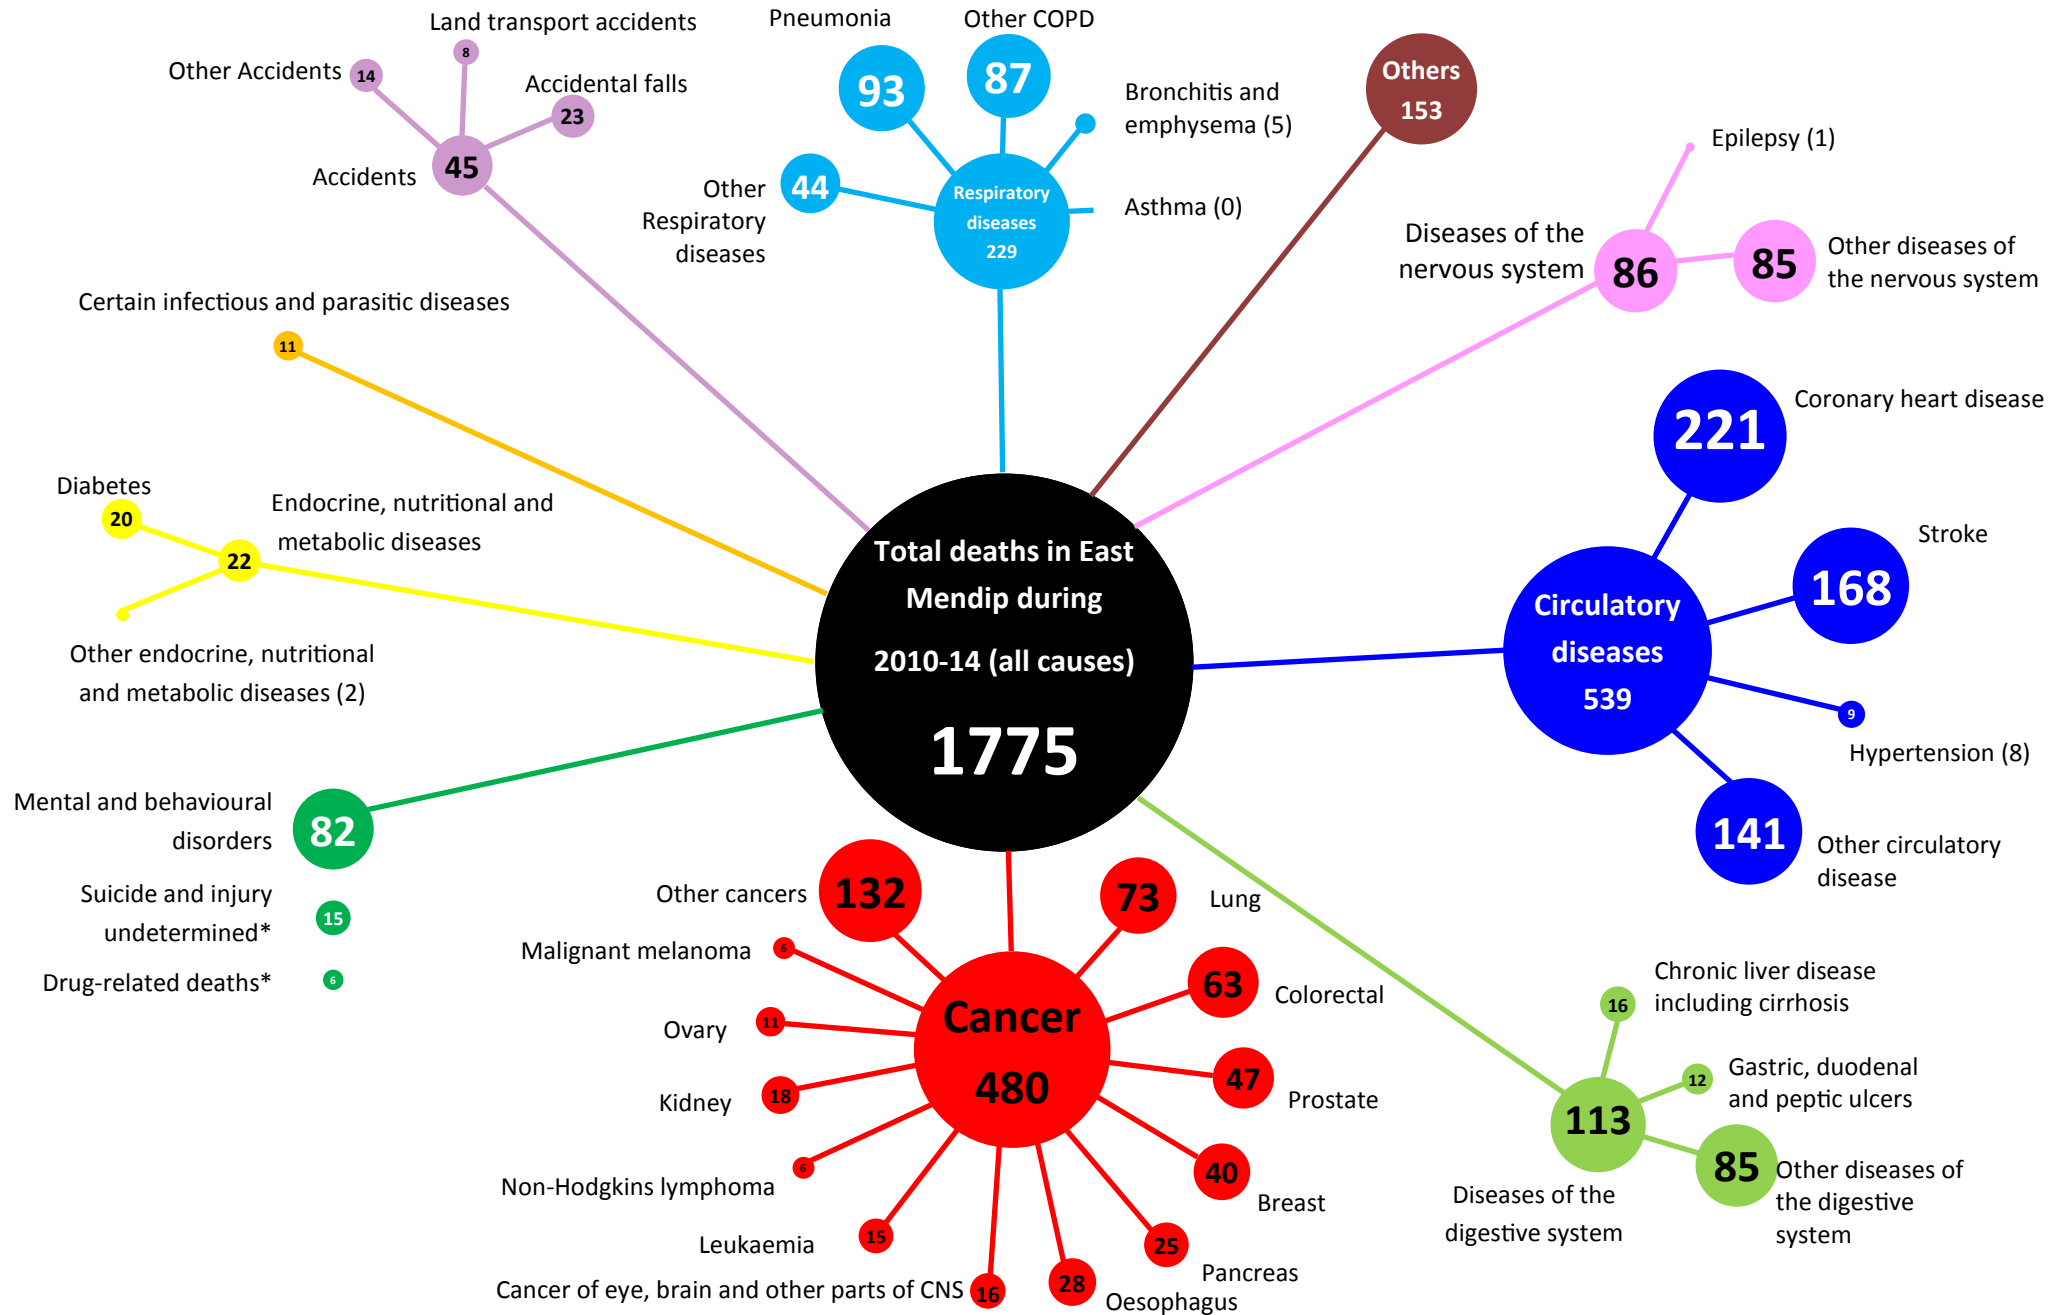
Land transport accidents
8
Other Accidents
14
Accidental falls
23
Accidents
45

Pneumonia
93
Other COPD
87
Bronchitis and emphysema (5)
Other Respiratory diseases
44
Respiratory diseases 229
Asthma (0)

Others 153

Epilepsy (1)
Diseases of the nervous system
86
85
Other diseases of the nervous system

Certain infectious and parasitic diseases
11

Diabetes
20
Endocrine, nutritional and metabolic diseases
22
Other endocrine, nutritional and metabolic diseases (2)

Total deaths in East Mendip during 2010-14 (all causes)
1775

221
Coronary heart disease
Stroke
168
Circulatory diseases 539
9
Hypertension (8)
141
Other circulatory disease

Mental and behavioural disorders
82
Suicide and injury undetermined*
15
Drug-related deaths*
6

Other cancers
132
73
Lung
Malignant melanoma
6
63
Colorectal
Cancer 480
Ovary
11
47
Prostate
Kidney
18
40
Breast
Non-Hodgkins lymphoma
6
Leukaemia
15
25
Pancreas
Cancer of eye, brain and other parts of CNS
16
28
Oesophagus

Chronic liver disease including cirrhosis
16
12
Gastric, duodenal and peptic ulcers
113
85
Other diseases of the digestive system
Diseases of the digestive system